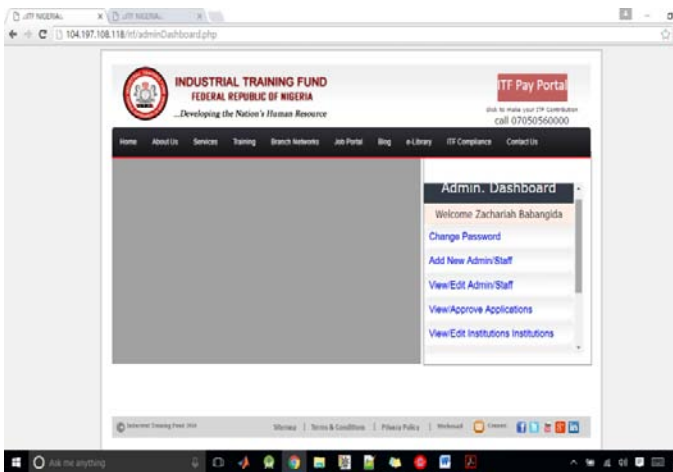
:ITF NIGERIA: × :ITF NIGERIA: ×

104.197.108.118/itf/adminDashboard.php

INDUSTRIAL TRAINING FUND
FEDERAL REPUBLIC OF NIGERIA
...Developing the Nation's Human Resource

ITF Pay Portal
click to make your ITF Contribution
call 07050560000

Home About Us Services Training Branch Networks Job Portal Blog e-Library ITF Compliance Contact Us

Admin. Dashboard
Welcome Zachariah Babangida
Change Password
Add New Admin/Staff
View/Edit Admin/Staff
View/Approve Applications
View/Edit Institutions Institutions

© Industrial Training Fund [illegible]

Sitemap | Terms & Conditions | Privacy Policy | Webmail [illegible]

Ask me anything